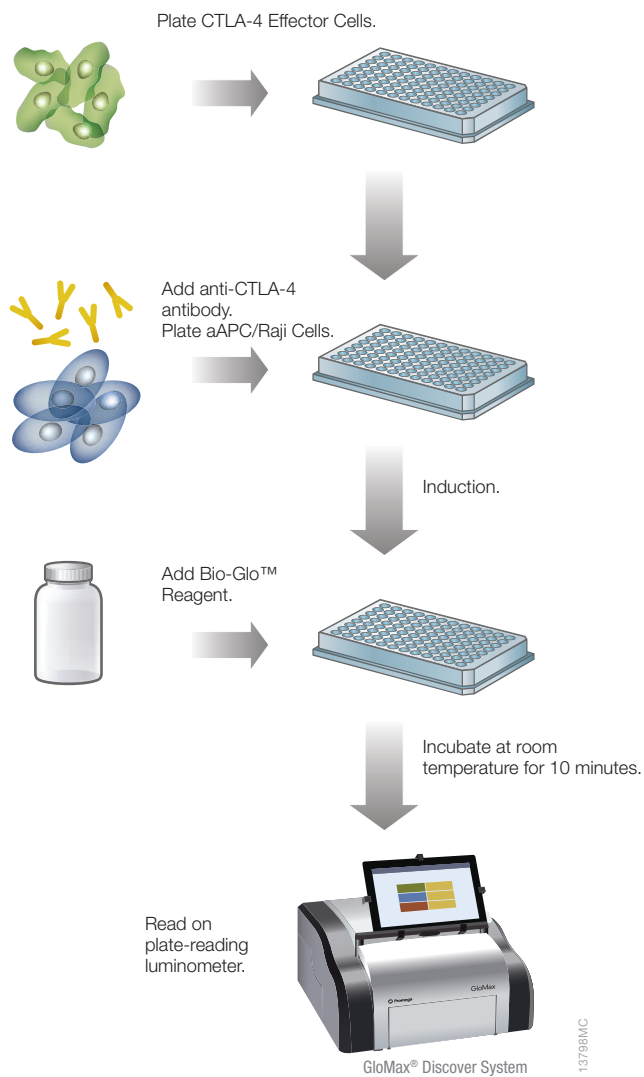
Plate CTLA-4 Effector Cells.

Add anti-CTLA-4 antibody.
Plate aAPC/Raji Cells.

Induction.

Add Bio-Glo™ Reagent.

Incubate at room temperature for 10 minutes.

Read on plate-reading luminometer.

Promega

GloMax

GloMax® Discover System

13798MC